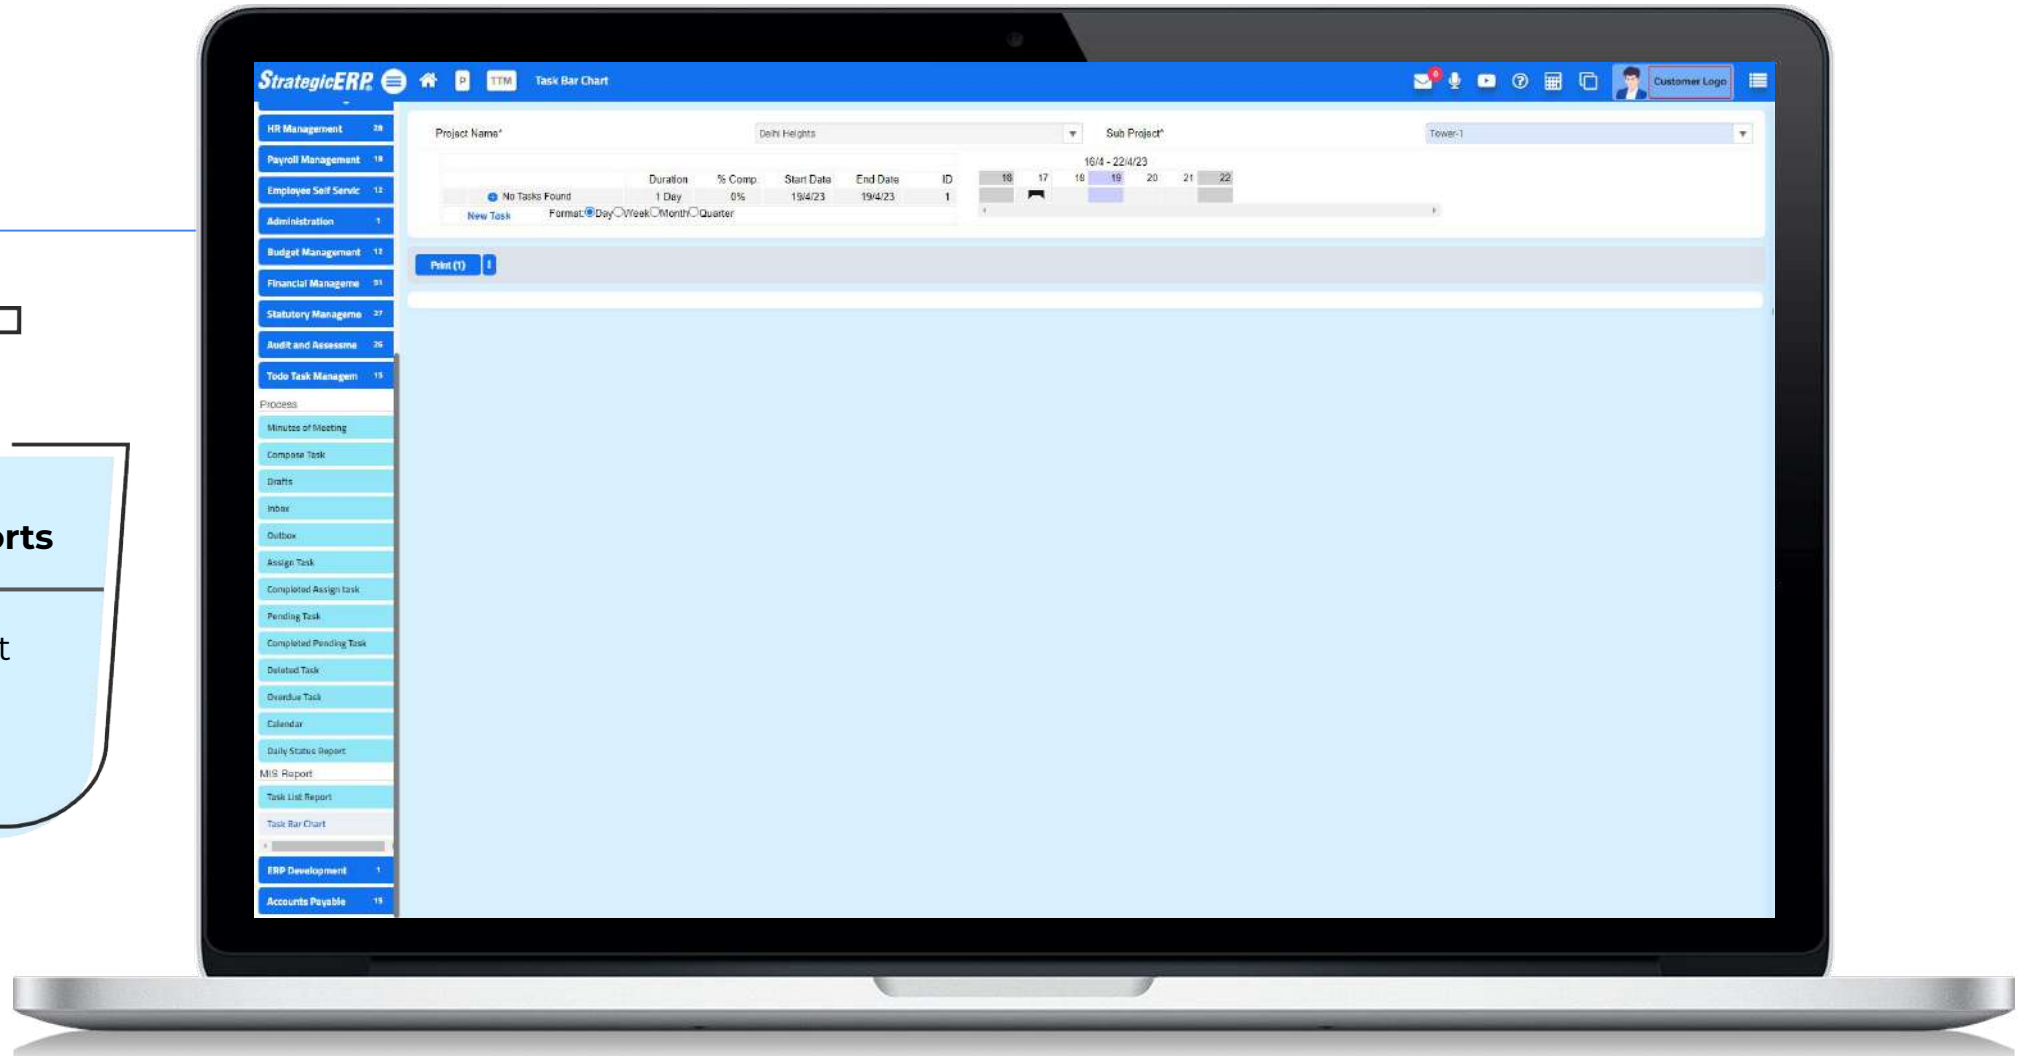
rts

t

StrategicERP P TTM Task Bar Chart

Customer Logo

HR Management 28
Payroll Management 18
Employee Self Servic 12
Administration 1
Budget Management 12
Financial Manageme 51
Statutory Manageme 27
Audit and Assessme 26
Todo Task Managem 15
Process
Minutes of Meeting
Compose Task
Drafts
Inbox
Outbox
Assign Task
Completed Assign task
Pending Task
Completed Pending Task
Deleted Task
Overdue Task
Calendar
Daily Status Report
MIS Report
Task List Report
Task Bar Chart
ERP Development 1
Accounts Payable 15

Project Name* Delhi Heights Sub Project* Tower-1

| | Duration | % Comp. | Start Date | End Date | ID |
|---|---|---|---|---|---|
| No Tasks Found | 1 Day | 0% | 19/4/23 | 19/4/23 | 1 |

New Task Format: Day Week Month Quarter

16/4 - 22/4/23
16 17 18 19 20 21 22

Print (1)